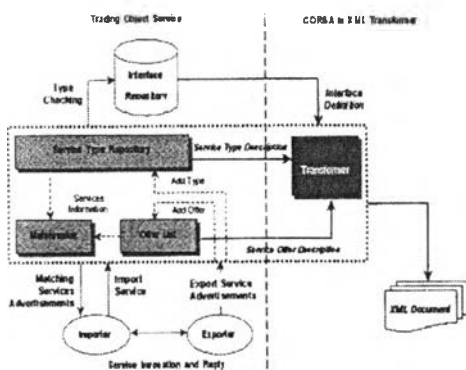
Trading Object Service

CORBA to XML Transformer

Type Checking

Interface Repository

Interface Definition

Service Type Repository

Service Type Description

Transformer

Add Type

Services Information

Add Offer

Matchmaker

Offer List

Service Offer Description

Matching Services Advertisements

Import Service

Export Service Advertisements

XML Document

Importer

Exporter

Service Invocation and Reply